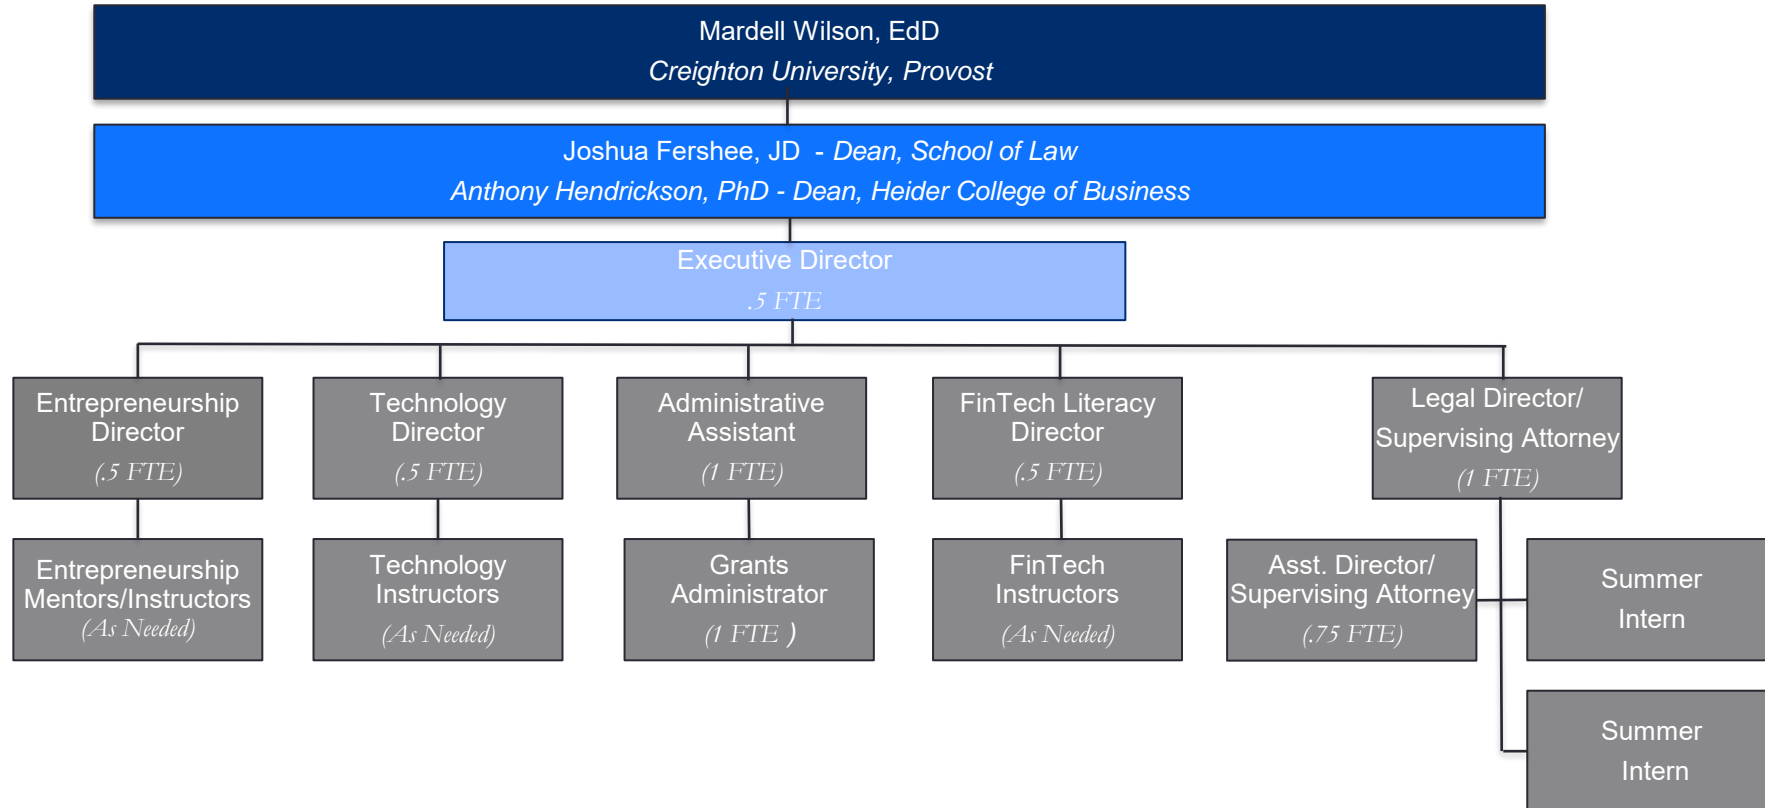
Mardell Wilson, EdD
Creighton University, Provost

Joshua Fershee, JD - Dean, School of Law
Anthony Hendrickson, PhD - Dean, Heider College of Business

Executive Director
.5 FTE

Entrepreneurship Director
(.5 FTE)

Technology Director
(.5 FTE)

Administrative Assistant
(1 FTE)

FinTech Literacy Director
(.5 FTE)

Legal Director/ Supervising Attorney
(1 FTE)

Entrepreneurship Mentors/Instructors
(As Needed)

Technology Instructors
(As Needed)

Grants Administrator
(1 FTE )

FinTech Instructors
(As Needed)

Asst. Director/ Supervising Attorney
(.75 FTE)

Summer Intern

Summer Intern